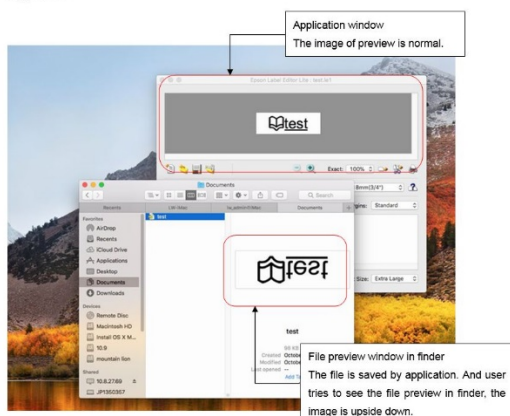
Application window
The image of preview is normal.

Epson Label Editor Lite - test.lel

test

Exact: 100%

Documents

Recents

Favorites
AirDrop
Recents
iCloud Drive
Applications
Desktop
Documents
Downloads

Devices
Remote Disc
Macintosh HD
Install OS X M...
10.9
mountain lion

Shared
10.8.27.69
JP1350307

test

test

Created October
Modified October
Last opened

Size: Extra Large

Standard

File preview window in finder
The file is saved by application. And user tries to see the file preview in finder, the image is upside down.